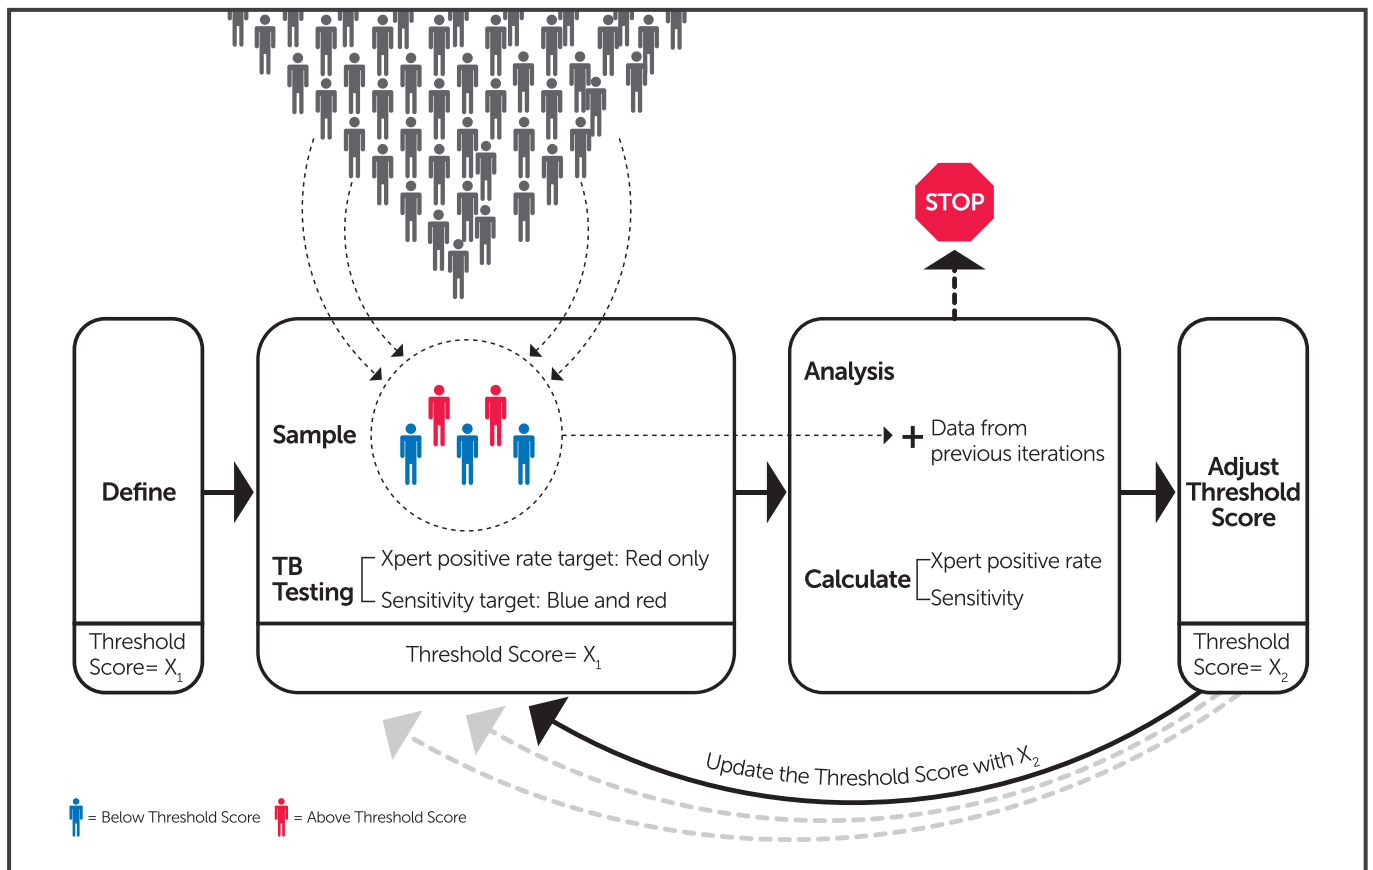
STOP

Define

Threshold Score= $X_1$

Sample

TB Testing

Xpert positive rate target: Red only

Sensitivity target: Blue and red

Threshold Score= $X_1$

Analysis

+ Data from previous iterations

Calculate

Xpert positive rate

Sensitivity

Adjust Threshold Score

Threshold Score= $X_2$

Update the Threshold Score with $X_2$

= Below Threshold Score = Above Threshold Score